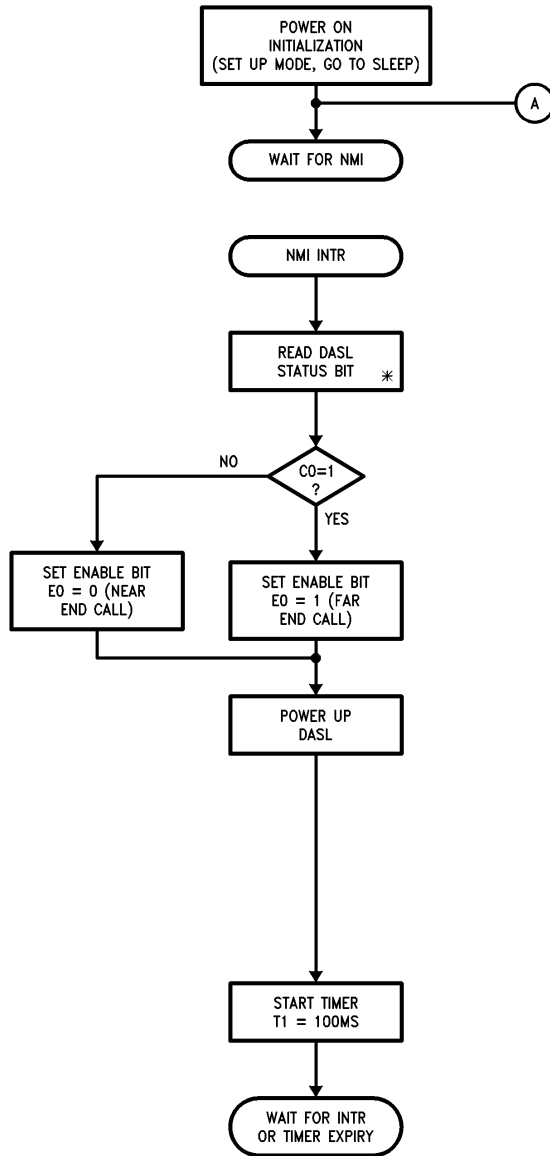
POWER ON INITIALIZATION (SET UP MODE, GO TO SLEEP)

A

WAIT FOR NMI

NMI INTR

READ DASL STATUS BIT *

C0=1 ?

NO

YES

SET ENABLE BIT E0 = 0 (NEAR END CALL)

SET ENABLE BIT E0 = 1 (FAR END CALL)

POWER UP DASL

START TIMER T1 = 100MS

WAIT FOR INTR OR TIMER EXPIRY